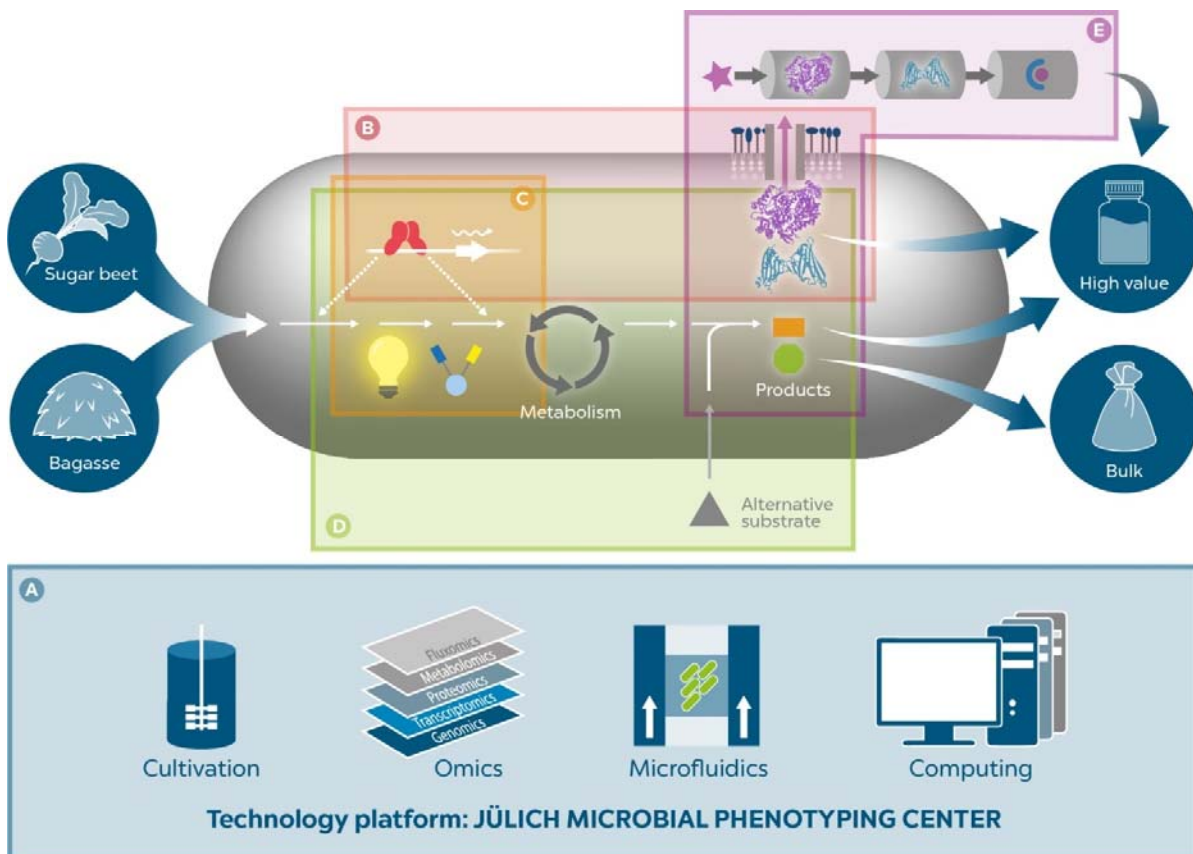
E

B

C

Sugar beet

Bagasse

Metabolism

Products

High value

Bulk

D

Alternative substrate

A

Fluxomics
Metabolomics
Proteomics
Transcriptomics
Genomics

Cultivation

Omics

Microfluidics

Computing

Technology platform: JÜLICH MICROBIAL PHENOTYPING CENTER